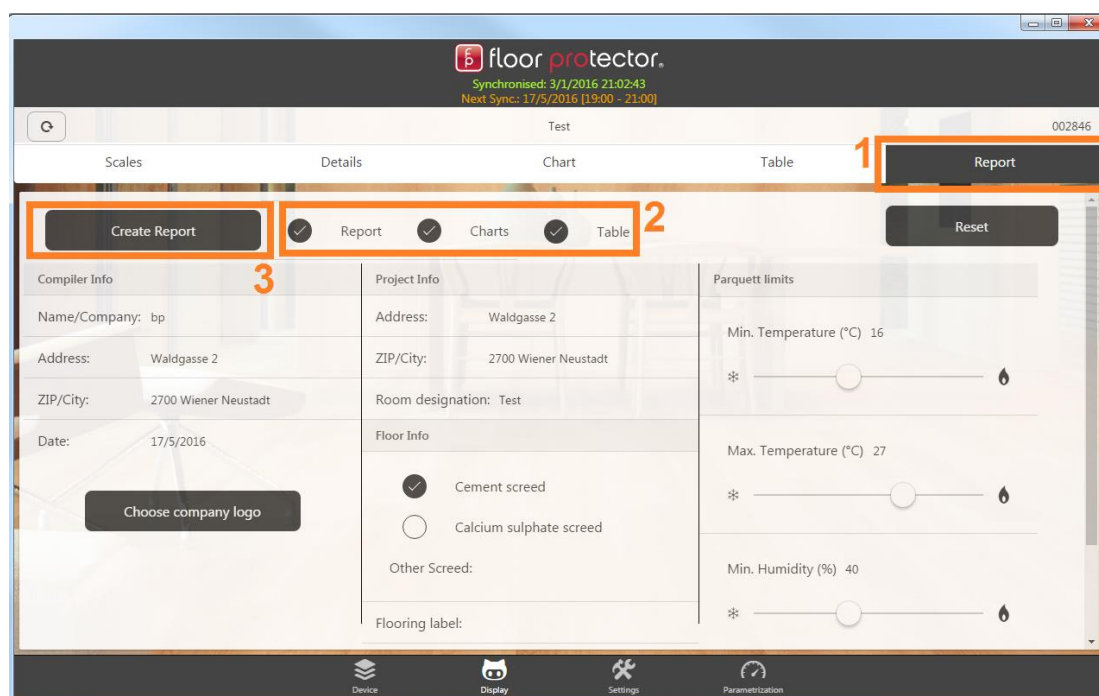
fp floor protector.
Synchronised: 3/1/2016 21:02:43
Next Sync.: 17/5/2016 [19:00 - 21:00]

Test
002846

Scales
Details
Chart
Table
1
Report

Create Report
Report
Charts
Table
2
Reset

3

Compiler Info
Name/Company: bp
Address: Waldgasse 2
ZIP/City: 2700 Wiener Neustadt
Date: 17/5/2016
Choose company logo

Project Info
Address: Waldgasse 2
ZIP/City: 2700 Wiener Neustadt
Room designation: Test
Floor Info
Cement screed
Calcium sulphate screed
Other Screed:
Flooring label:

Parquett limits
Min. Temperature (°C) 16
Max. Temperature (°C) 27
Min. Humidity (%) 40

Device
Display
Settings
Parametrization